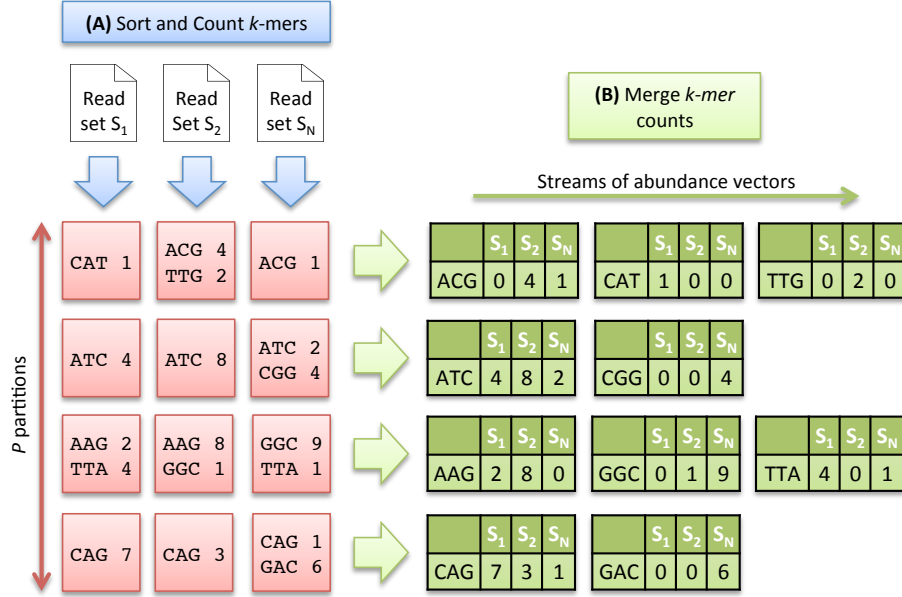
**(A)** Sort and Count *k*-mers

Read set $S_1$

Read Set $S_2$

Read Set $S_N$

**(B)** Merge *k-mer* counts

Streams of abundance vectors

*P* partitions

CAT 1

ACG 4
TTG 2

ACG 1

|     | $S_1$ | $S_2$ | $S_N$ |
|-----|---|---|---|
| ACG | 0 | 4 | 1 |

|     | $S_1$ | $S_2$ | $S_N$ |
|-----|---|---|---|
| CAT | 1 | 0 | 0 |

|     | $S_1$ | $S_2$ | $S_N$ |
|-----|---|---|---|
| TTG | 0 | 2 | 0 |

ATC 4

ATC 8

ATC 2
CGG 4

|     | $S_1$ | $S_2$ | $S_N$ |
|-----|---|---|---|
| ATC | 4 | 8 | 2 |

|     | $S_1$ | $S_2$ | $S_N$ |
|-----|---|---|---|
| CGG | 0 | 0 | 4 |

AAG 2
TTA 4

AAG 8
GGC 1

GGC 9
TTA 1

|     | $S_1$ | $S_2$ | $S_N$ |
|-----|---|---|---|
| AAG | 2 | 8 | 0 |

|     | $S_1$ | $S_2$ | $S_N$ |
|-----|---|---|---|
| GGC | 0 | 1 | 9 |

|     | $S_1$ | $S_2$ | $S_N$ |
|-----|---|---|---|
| TTA | 4 | 0 | 1 |

CAG 7

CAG 3

CAG 1
GAC 6

|     | $S_1$ | $S_2$ | $S_N$ |
|-----|---|---|---|
| CAG | 7 | 3 | 1 |

|     | $S_1$ | $S_2$ | $S_N$ |
|-----|---|---|---|
| GAC | 0 | 0 | 6 |